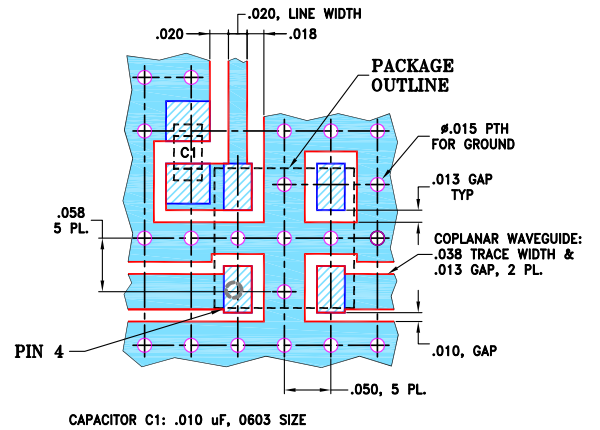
.020, LINE WIDTH
.020
.018
PACKAGE OUTLINE
ø.015 PTH FOR GROUND
C1
.013 GAP TYP
.058 5 PL.
COPLANAR WAVEGUIDE: .038 TRACE WIDTH & .013 GAP, 2 PL.
PIN 4
.010, GAP
.050, 5 PL.
CAPACITOR C1: .010 uF, 0603 SIZE